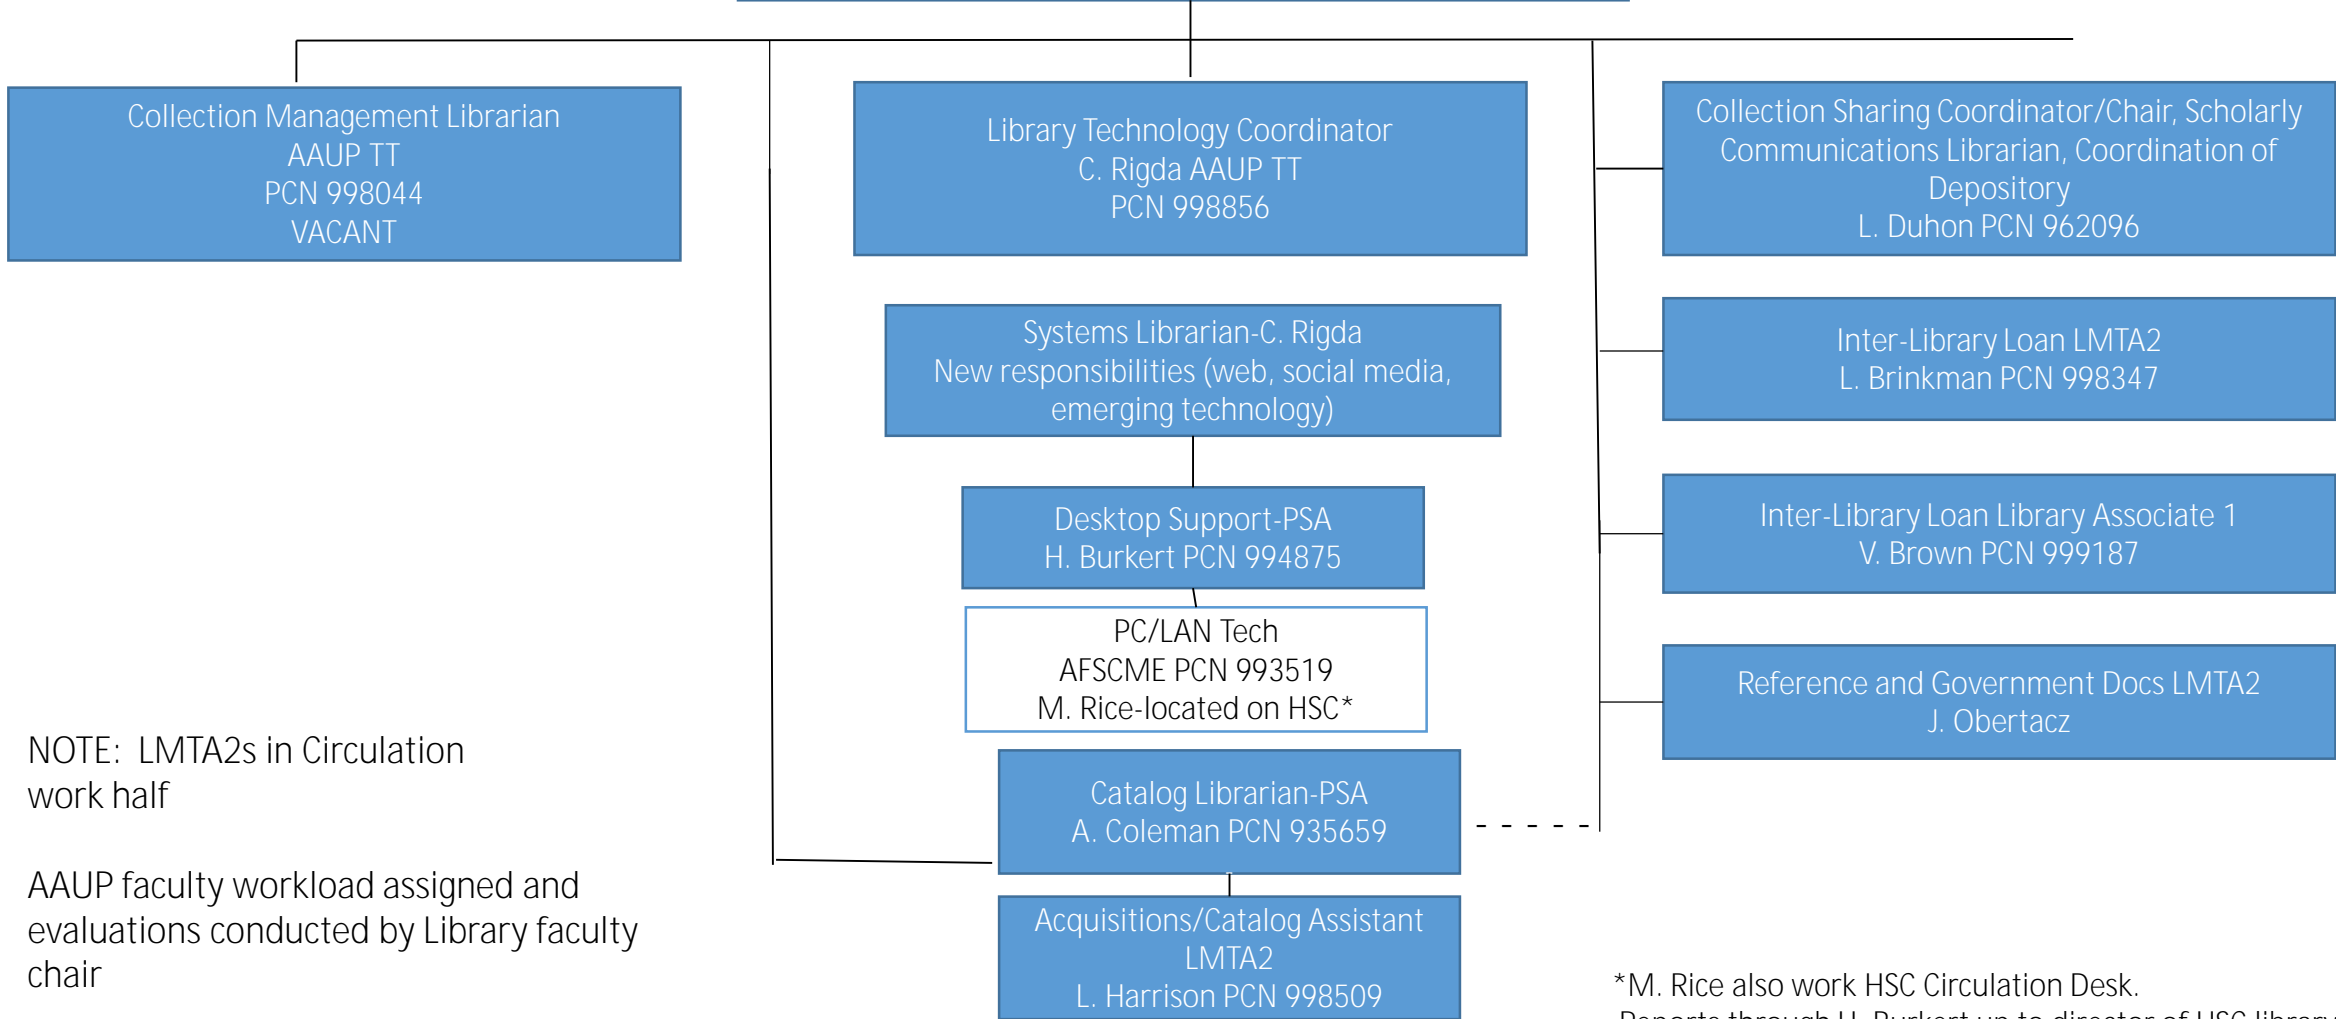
Collection Management Librarian
AAUP TT
PCN 998044
VACANT

Library Technology Coordinator
C. Rigda AAUP TT
PCN 998856

Collection Sharing Coordinator/Chair, Scholarly Communications Librarian, Coordination of Depository
L. Duhon PCN 962096

Systems Librarian-C. Rigda
New responsibilities (web, social media, emerging technology)

Inter-Library Loan LMTA2
L. Brinkman PCN 998347

Desktop Support-PSA
H. Burkert PCN 994875

Inter-Library Loan Library Associate 1
V. Brown PCN 999187

PC/LAN Tech
AFSCME PCN 993519
M. Rice-located on HSC*

Reference and Government Docs LMTA2
J. Obertacz

NOTE: LMTA2s in Circulation work half

Catalog Librarian-PSA
A. Coleman PCN 935659

AAUP faculty workload assigned and evaluations conducted by Library faculty chair

Acquisitions/Catalog Assistant
LMTA2
L. Harrison PCN 998509

*M. Rice also work HSC Circulation Desk.
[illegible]